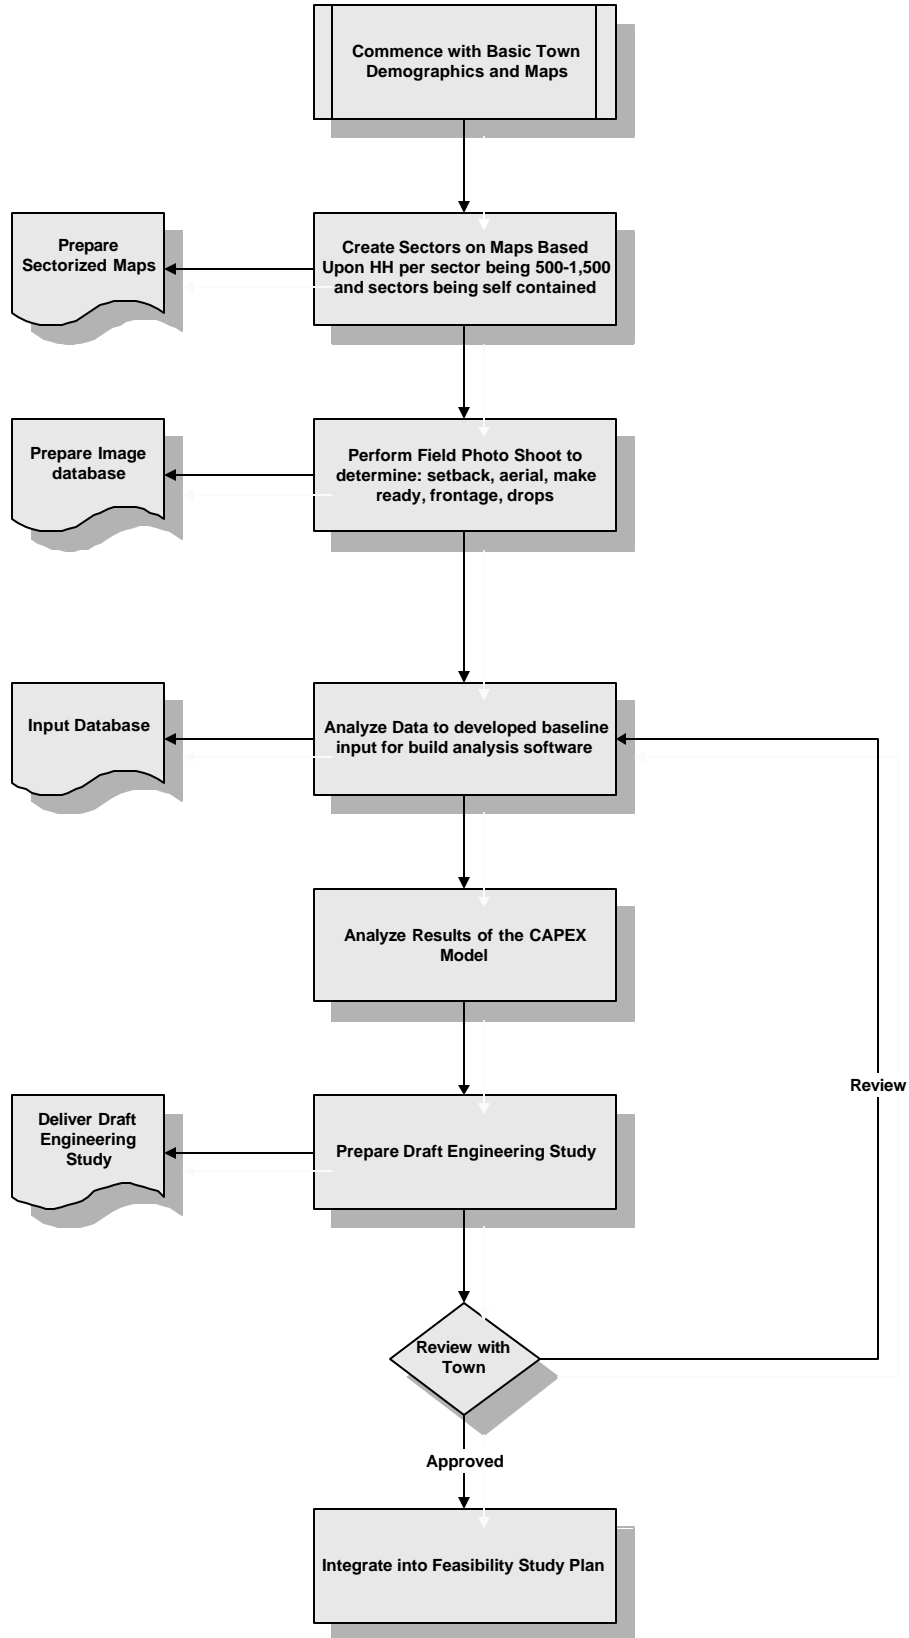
Commence with Basic Town Demographics and Maps

Prepare Sectorized Maps

Create Sectors on Maps Based Upon HH per sector being 500-1,500 and sectors being self contained

Prepare Image database

Perform Field Photo Shoot to determine: setback, aerial, make ready, frontage, drops

Input Database

Analyze Data to developed baseline input for build analysis software

Analyze Results of the CAPEX Model

Review

Deliver Draft Engineering Study

Prepare Draft Engineering Study

Review with Town

Approved

Integrate into Feasibility Study Plan